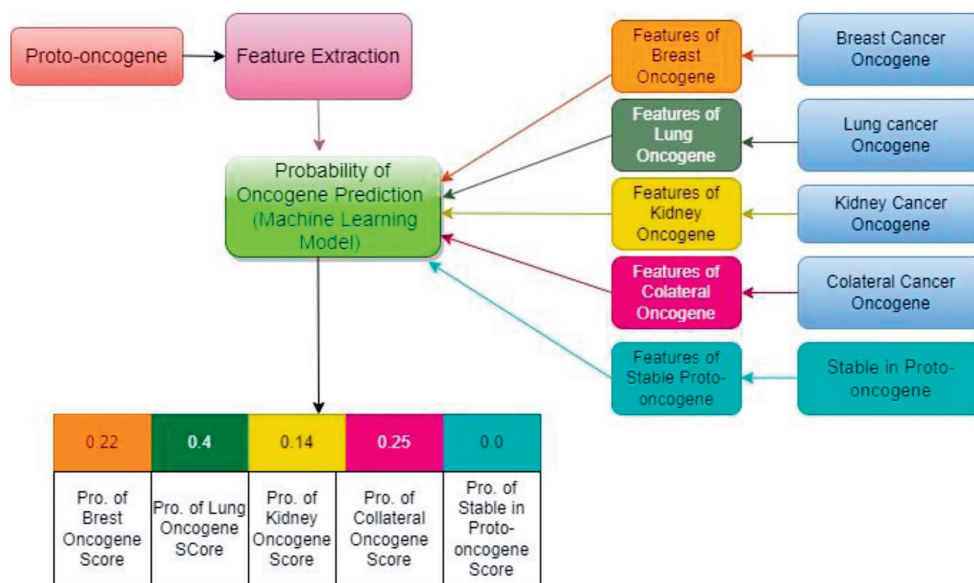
Proto-oncogene

Feature Extraction

Probability of Oncogene Prediction (Machine Learning Model)

Features of Breast Oncogene

Breast Cancer Oncogene

Features of Lung Oncogene

Lung cancer Oncogene

Features of Kidney Oncogene

Kidney Cancer Oncogene

Features of Colateral Oncogene

Colateral Cancer Oncogene

Features of Stable Proto-oncogene

Stable in Proto-oncogene

| 0.22 | 0.4 | 0.14 | 0.25 | 0.0 |
|---|---|---|---|---|
| Pro. of Brest Oncogene Score | Pro. of Lung Oncogene SCore | Pro. of Kidney Oncogene Score | Pro. of Collateral Oncogene Score | Pro. of Stable in Proto-oncogene Score |